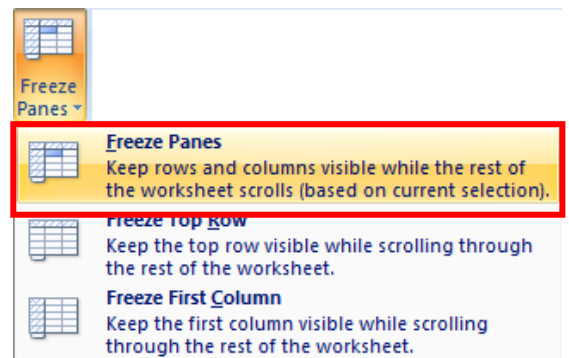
Freeze Panes

Freeze Panes
Keep rows and columns visible while the rest of the worksheet scrolls (based on current selection).

Freeze Top Row
Keep the top row visible while scrolling through the rest of the worksheet.

Freeze First Column
Keep the first column visible while scrolling through the rest of the worksheet.